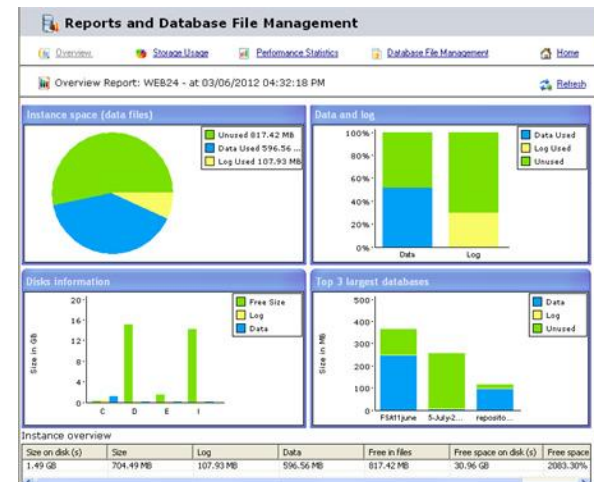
Reports and Database File Management

Overview Storage Usage Performance Statistics Database File Management Home

Overview Report: WEB24 - at 03/06/2012 04:32:18 PM Refresh

Instance space (data files)

Unused 817.42 MB
Data Used 596.56 ...
Log Used 107.93 MB

Data and log

100%
80%
60%
40%
20%
0%
Data
Log

Data Used
Log Used
Unused

Disks information

20
16
12
8
4
0
Size in GB
C D E I

Free Size
Log
Data

Top 3 largest databases

500
400
300
200
100
0
Size in MB
FSAt1june 5-July-2... reposito...

Data
Log
Unused

Instance overview

| Size on disk (s) | Size | Log | Data | Free in files | Free space on disk (s) | Free space |
|---|---|---|---|---|---|---|
| 1.49 GB | 704.49 MB | 107.93 MB | 596.56 MB | 817.42 MB | 30.96 GB | 2083.30% |